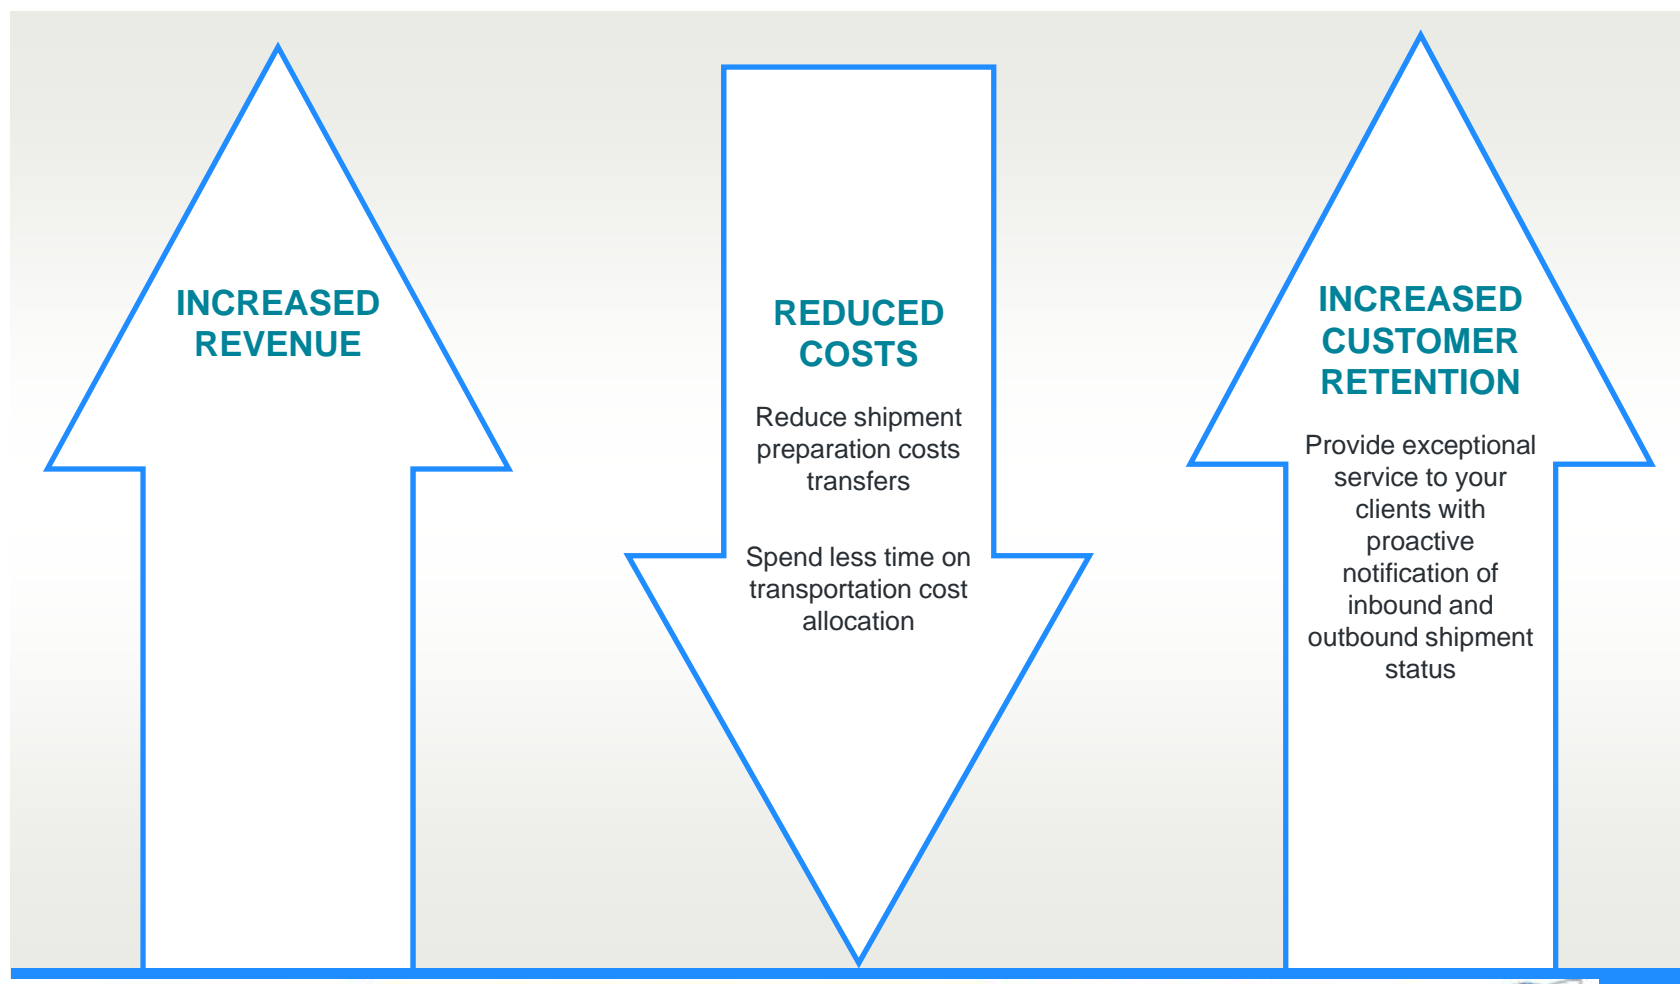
INCREASED REVENUE

REDUCED COSTS

Reduce shipment preparation costs transfers

Spend less time on transportation cost allocation

INCREASED CUSTOMER RETENTION

Provide exceptional service to your clients with proactive notification of inbound and outbound shipment status